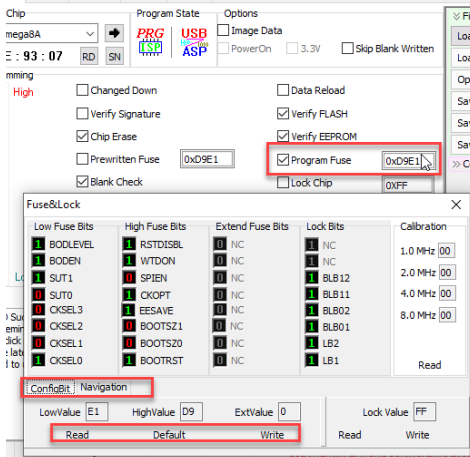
Chip
mega8A
E : 93 : 07 RD SN
Program State
PRG ISP
USB ASP
Options
Image Data
PowerOn 3.3V
Skip Blank Written
mming
High
Changed Down
Verify Signature
Chip Erase
Prewritten Fuse 0xD9E1
Blank Check
Data Reload
Verify FLASH
Verify EEPROM
Program Fuse 0xD9E1
Lock Chip 0xFF
Fi
Loa
Loa
Op
Sav
Sav
Sav
C

Fuse&Lock
Low Fuse Bits
1 BODLEVEL
1 BODEN
1 SUT1
0 SUT0
0 CKSEL3
0 CKSEL2
0 CKSEL1
1 CKSEL0
High Fuse Bits
1 RSTDISBL
1 WTDON
0 SPIEN
1 CKOPT
1 EESAVE
0 BOOTSZ1
0 BOOTSZ0
1 BOOTRST
Extend Fuse Bits
0 NC
0 NC
0 NC
0 NC
0 NC
0 NC
0 NC
0 NC
Lock Bits
1 NC
1 NC
1 BLB12
1 BLB11
1 BLB02
1 BLB01
1 LB2
1 LB1
Calibration
1.0 MHz 00
2.0 MHz 00
4.0 MHz 00
8.0 MHz 00
Read
ConfigBit Navigation
LowValue E1 HighValue D9 ExtValue 0
Read Default Write
Lock Value FF
Read Write